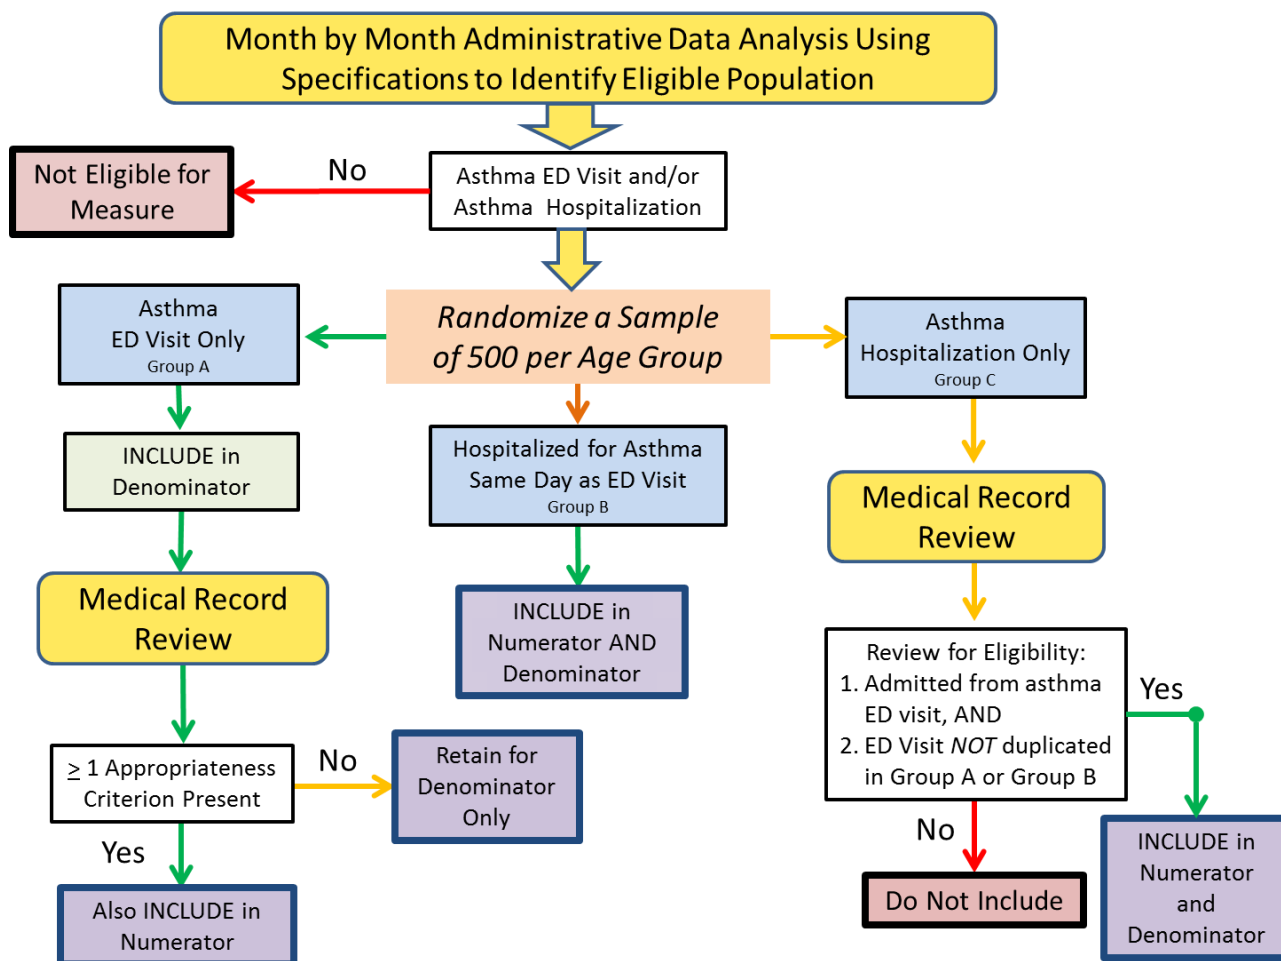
Month by Month Administrative Data Analysis Using Specifications to Identify Eligible Population

Asthma ED Visit and/or Asthma Hospitalization

No

Not Eligible for Measure

*Randomize a Sample of 500 per Age Group*

Asthma ED Visit Only
Group A

INCLUDE in Denominator

Medical Record Review

$\geq$ 1 Appropriateness Criterion Present

No

Retain for Denominator Only

Yes

Also INCLUDE in Numerator

Hospitalized for Asthma Same Day as ED Visit
Group B

INCLUDE in Numerator AND Denominator

Asthma Hospitalization Only
Group C

Medical Record Review

Review for Eligibility:
1. Admitted from asthma ED visit, AND
2. ED Visit *NOT* duplicated in Group A or Group B

Yes

INCLUDE in Numerator and Denominator

No

Do Not Include